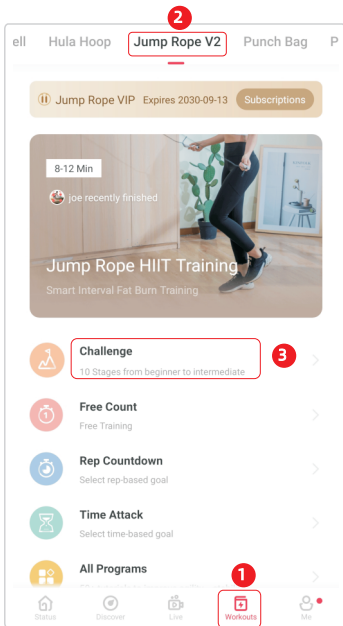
ell Hula Hoop 2 Jump Rope V2 Punch Bag P

Jump Rope VIP Expires 2030-09-13 Subscriptions

8-12 Min

joe recently finished

Jump Rope HIIT Training

Smart Interval Fat Burn Training

Challenge
10 Stages from beginner to intermediate
3

Free Count
Free Training

Rep Countdown
Select rep-based goal

Time Attack
Select time-based goal

All Programs
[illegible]

1

Status Discover Live Workouts Me